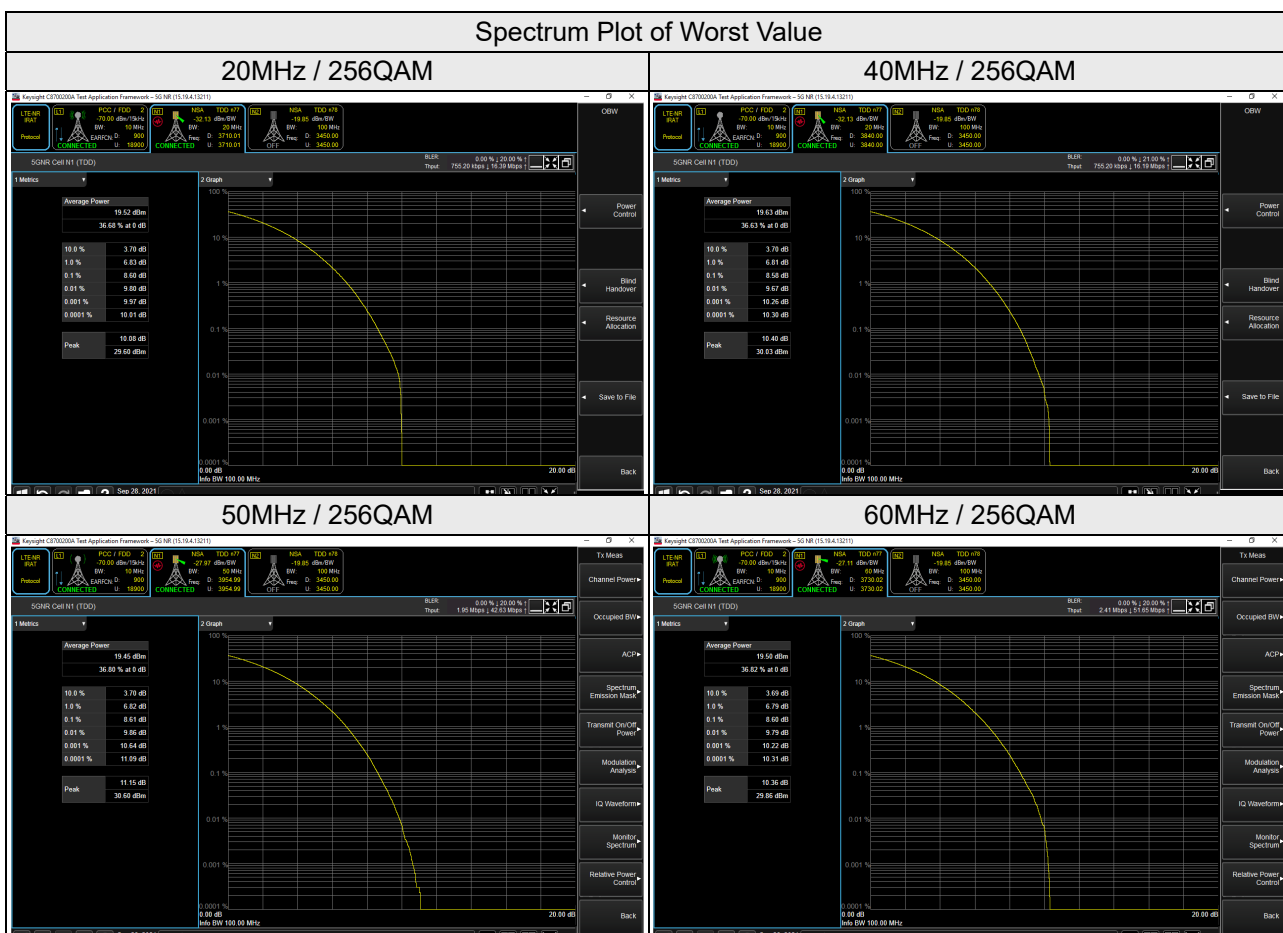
Spectrum Plot of Worst Value

| 20MHz / 256QAM | 40MHz / 256QAM |
|---|---|
| Keysight C8700200A Test Application Framework – 5G NR (15.19.4.13211) | Keysight C8700200A Test Application Framework – 5G NR (15.19.4.13211) |
| LTE-NR IRAT Protocol; L1 PCC / FDD 2 -70.00 dBm/15kHz BW: 10 MHz EARFCN D: 900 U: 18900 CONNECTED; N1 NSA TDD n77 -32.13 dBm/BW BW: 20 MHz Freq D: 3710.01 U: 3710.01 CONNECTED; N2 NSA TDD n78 -19.85 dBm/BW BW: 100 MHz Freq D: 3450.00 U: 3450.00 OFF | LTE-NR IRAT Protocol; L1 PCC / FDD 2 -70.00 dBm/15kHz BW: 10 MHz EARFCN D: 900 U: 18900 CONNECTED; N1 NSA TDD n77 -32.13 dBm/BW BW: 20 MHz Freq D: 3840.00 U: 3840.00 CONNECTED; N2 NSA TDD n78 -19.85 dBm/BW BW: 100 MHz Freq D: 3450.00 U: 3450.00 OFF |
| 5GNR Cell N1 (TDD) BLER: 0.00 % ↓ 20.00 % ↑ Thput: 755.20 kbps ↓ 16.39 Mbps ↑ | 5GNR Cell N1 (TDD) BLER: 0.00 % ↓ 21.00 % ↑ Thput: 755.20 kbps ↓ 16.19 Mbps ↑ |
| 1 Metrics; 2 Graph | 1 Metrics; 2 Graph |
| Average Power 19.52 dBm; 36.68 % at 0 dB | Average Power 19.63 dBm; 36.63 % at 0 dB |
| 10.0 % 3.70 dB; 1.0 % 6.83 dB; 0.1 % 8.60 dB; 0.01 % 9.80 dB; 0.001 % 9.97 dB; 0.0001 % 10.01 dB | 10.0 % 3.70 dB; 1.0 % 6.81 dB; 0.1 % 8.58 dB; 0.01 % 9.67 dB; 0.001 % 10.26 dB; 0.0001 % 10.30 dB |
| Peak 10.08 dB; 29.60 dBm | Peak 10.40 dB; 30.03 dBm |
| 100 %, 10 %, 1 %, 0.1 %, 0.01 %, 0.001 %, 0.0001 %; 0.00 dB; 20.00 dB; Info BW 100.00 MHz | 100 %, 10 %, 1 %, 0.1 %, 0.01 %, 0.001 %, 0.0001 %; 0.00 dB; 20.00 dB; Info BW 100.00 MHz |
| OBW; Power Control; Blind Handover; Resource Allocation; Save to File; Back | OBW; Power Control; Blind Handover; Resource Allocation; Save to File; Back |
| Sep 28, 2021 | Sep 28, 2021 |

| 50MHz / 256QAM | 60MHz / 256QAM |
|---|---|
| Keysight C8700200A Test Application Framework – 5G NR (15.19.4.13211) | Keysight C8700200A Test Application Framework – 5G NR (15.19.4.13211) |
| LTE-NR IRAT Protocol; L1 PCC / FDD 2 -70.00 dBm/15kHz BW: 10 MHz EARFCN D: 900 U: 18900 CONNECTED; N1 NSA TDD n77 -27.97 dBm/BW BW: 50 MHz Freq D: 3954.99 U: 3954.99 CONNECTED; N2 NSA TDD n78 -19.85 dBm/BW BW: 100 MHz Freq D: 3450.00 U: 3450.00 OFF | LTE-NR IRAT Protocol; L1 PCC / FDD 2 -70.00 dBm/15kHz BW: 10 MHz EARFCN D: 900 U: 18900 CONNECTED; N1 NSA TDD n77 -27.11 dBm/BW BW: 60 MHz Freq D: 3730.02 U: 3730.02 CONNECTED; N2 NSA TDD n78 -19.85 dBm/BW BW: 100 MHz Freq D: 3450.00 U: 3450.00 OFF |
| 5GNR Cell N1 (TDD) BLER: 0.00 % ↓ 20.00 % ↑ Thput: 1.95 Mbps ↓ 42.63 Mbps ↑ | 5GNR Cell N1 (TDD) BLER: 0.00 % ↓ 20.00 % ↑ Thput: 2.41 Mbps ↓ 51.95 Mbps ↑ |
| 1 Metrics; 2 Graph | 1 Metrics; 2 Graph |
| Average Power 19.45 dBm; 36.80 % at 0 dB | Average Power 19.50 dBm; 36.82 % at 0 dB |
| 10.0 % 3.70 dB; 1.0 % 6.82 dB; 0.1 % 8.61 dB; 0.01 % 9.86 dB; 0.001 % 10.64 dB; 0.0001 % 11.09 dB | 10.0 % 3.69 dB; 1.0 % 6.79 dB; 0.1 % 8.60 dB; 0.01 % 9.79 dB; 0.001 % 10.22 dB; 0.0001 % 10.31 dB |
| Peak 11.15 dB; 30.60 dBm | Peak 10.36 dB; 29.86 dBm |
| 100 %, 10 %, 1 %, 0.1 %, 0.01 %, 0.001 %, 0.0001 %; 0.00 dB; 20.00 dB; Info BW 100.00 MHz | 100 %, 10 %, 1 %, 0.1 %, 0.01 %, 0.001 %, 0.0001 %; 0.00 dB; 20.00 dB; Info BW 100.00 MHz |
| Tx Meas; Channel Power; Occupied BW; ACP; Spectrum Emission Mask; Transmit On/Off Power; Modulation Analysis; IQ Waveform; Monitor Spectrum; Relative Power Control; Back | Tx Meas; Channel Power; Occupied BW; ACP; Spectrum Emission Mask; Transmit On/Off Power; Modulation Analysis; IQ Waveform; Monitor Spectrum; Relative Power Control; Back |